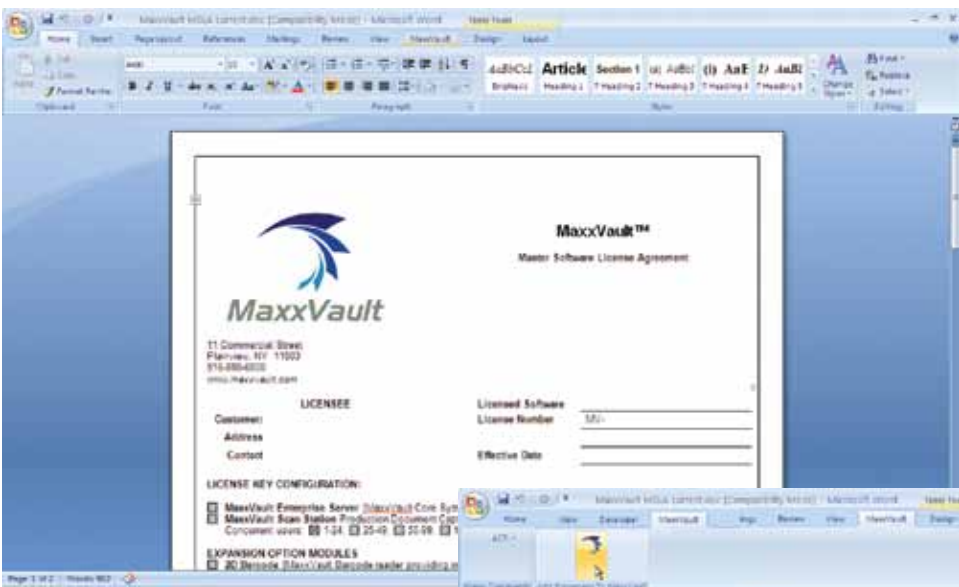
MaxxVault MSLA Contract (Compatibility Mode) - Microsoft Word

Home Insert Page Layout References Mailings Review View MaxxVault Design Layout

AaBbCcI Article Section 1 Emphasis Heading 1 Heading 2 Heading 3 Heading 4 Heading 5

Change Styles

Find Replace Select

Clipboard Font Paragraph Styles Editing

MaxxVault™

Master Software License Agreement

MaxxVault

11 Commercial Street
Plainview, NY 11803
516-686-6000
www.maxxvault.com

LICENSEE

Customer:

Address

Contact

Licensed Software

License Number MV-

Effective Date

LICENSE KEY CONFIGURATION:

MaxxVault Enterprise Server MaxxVault Core Sys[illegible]

MaxxVault Scan Station Production Document Cap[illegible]

Concurrent users: 1-24 25-49 50-99 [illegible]

EXPANSION OPTION MODULES

2D Barcode MaxxVault Barcode reader providing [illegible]

Page 1 of 2 Words: 963

MaxxVault MSLA Contract (Compatibility Mode) - Microsoft Word

Home View Developer MaxxVault Ins Review View MaxxVault Design